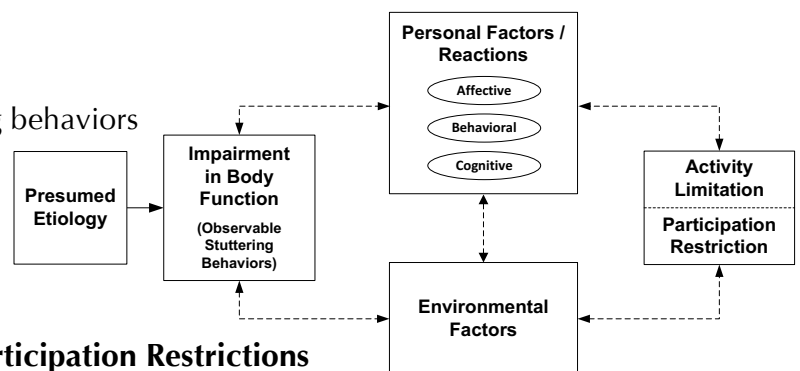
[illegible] behaviors

Personal Factors / Reactions

Affective

Behavioral

Cognitive

Presumed Etiology

Impairment in Body Function

(Observable Stuttering Behaviors)

Activity Limitation

Participation Restriction

Environmental Factors

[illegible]rticipation Restrictions